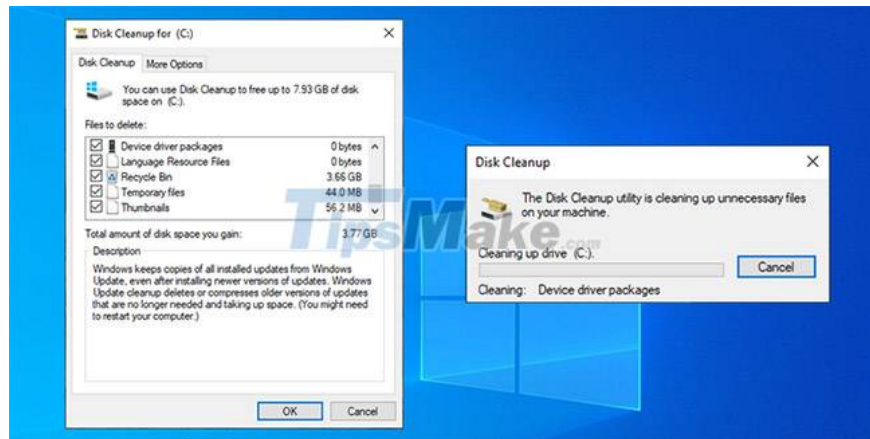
Disk Cleanup for (C:)

Disk Cleanup | More Options

You can use Disk Cleanup to free up to 7.93 GB of disk space on (C:).

Files to delete:

| | | |
|---|---|---|
| ☑ | Device driver packages | 0 bytes |
| ☑ | Language Resource Files | 0 bytes |
| ☑ | Recycle Bin | 3.66 GB |
| ☑ | Temporary files | 44.0 MB |
| ☑ | Thumbnails | 56.2 MB |

Total amount of disk space you gain: 3.77 GB

Description

Windows keeps copies of all installed updates from Windows Update, even after installing newer versions of updates. Windows Update cleanup deletes or compresses older versions of updates that are no longer needed and taking up space. (You might need to restart your computer.)

OK Cancel

Disk Cleanup

The Disk Cleanup utility is cleaning up unnecessary files on your machine.

Cleaning up drive (C:).

Cancel

Cleaning: Device driver packages

TipsMake.com